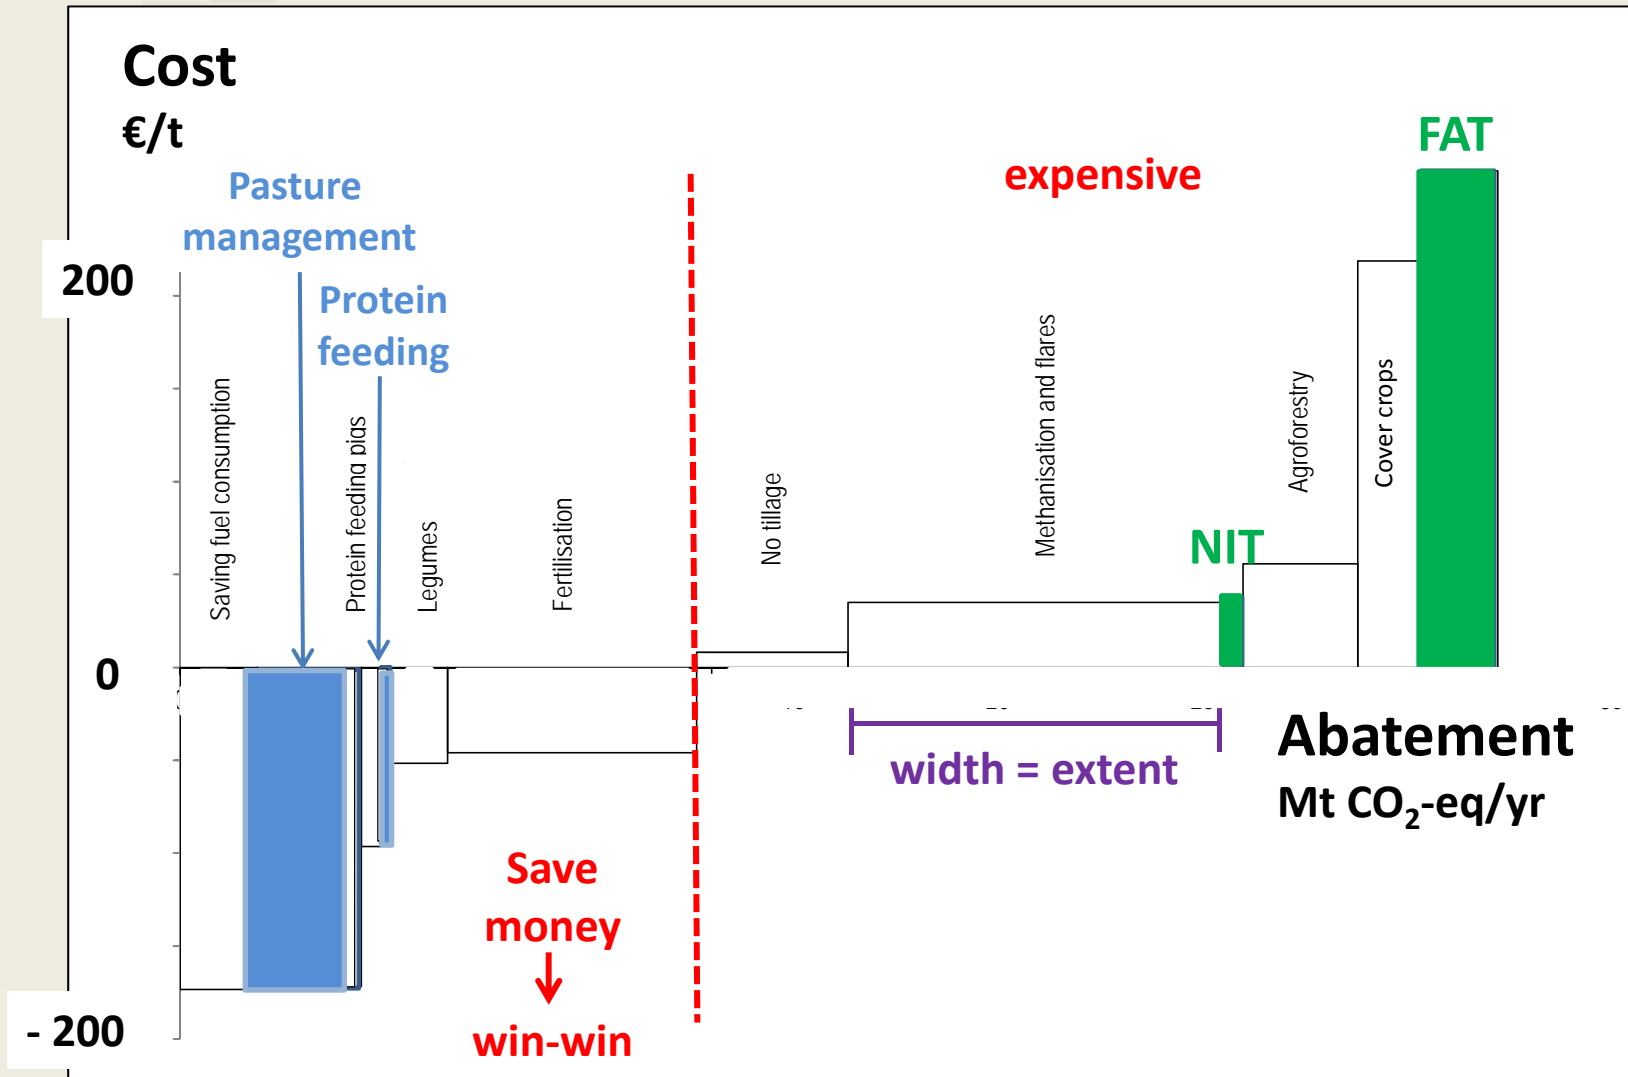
Cost
€/t

Pasture management

Protein feeding

200

0

- 200

Saving fuel consumption

Protein feeding pigs

Legumes

Fertilisation

expensive

FAT

NIT

No tillage

Methanisation and flares

Agroforestry

Cover crops

width = extent

Abatement
Mt $CO_2$-eq/yr

Save money

win-win